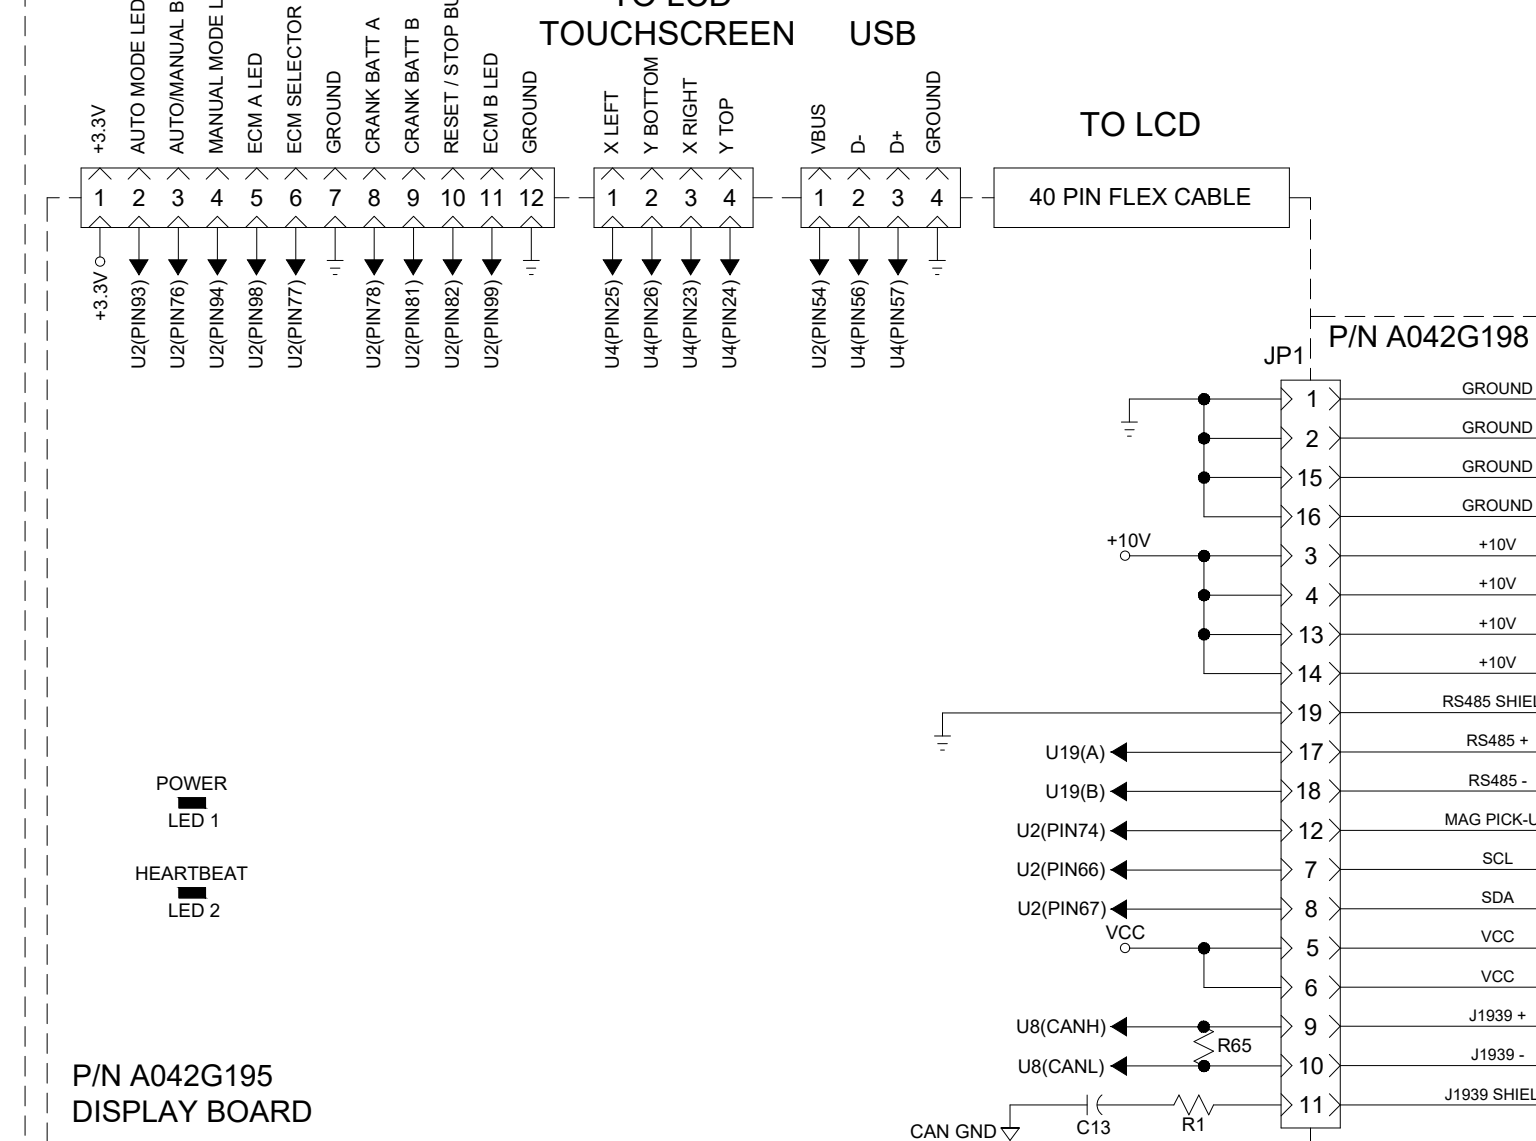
+3.3V
AUTO MODE LED
AUTO/MANUAL B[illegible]
MANUAL MODE L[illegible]
ECM A LED
ECM SELECTOR
GROUND
CRANK BATT A
CRANK BATT B
RESET / STOP BU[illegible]
ECM B LED
GROUND

TO LCD
TOUCHSCREEN
X LEFT
Y BOTTOM
X RIGHT
Y TOP

USB
VBUS
D-
D+
GROUND

TO LCD

1 2 3 4 5 6 7 8 9 10 11 12

1 2 3 4

1 2 3 4

40 PIN FLEX CABLE

+3.3V
U2(PIN93)
U2(PIN76)
U2(PIN94)
U2(PIN98)
U2(PIN77)
U2(PIN78)
U2(PIN81)
U2(PIN82)
U2(PIN99)

U4(PIN25)
U4(PIN26)
U4(PIN23)
U4(PIN24)

U2(PIN54)
U4(PIN56)
U4(PIN57)

P/N A042G198
JP1

| Pin | Signal |
|---|---|
| 1 | GROUND |
| 2 | GROUND |
| 15 | GROUND |
| 16 | GROUND |
| 3 | +10V |
| 4 | +10V |
| 13 | +10V |
| 14 | +10V |
| 19 | RS485 SHIEL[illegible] |
| 17 | RS485 + |
| 18 | RS485 - |
| 12 | MAG PICK-U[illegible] |
| 7 | SCL |
| 8 | SDA |
| 5 | VCC |
| 6 | VCC |
| 9 | J1939 + |
| 10 | J1939 - |
| 11 | J1939 SHIEL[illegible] |

+10V
U19(A)
U19(B)
U2(PIN74)
U2(PIN66)
U2(PIN67)
VCC
U8(CANH)
R65
U8(CANL)
CAN GND
C13
R1

POWER
LED 1

HEARTBEAT
LED 2

P/N A042G195
DISPLAY BOARD